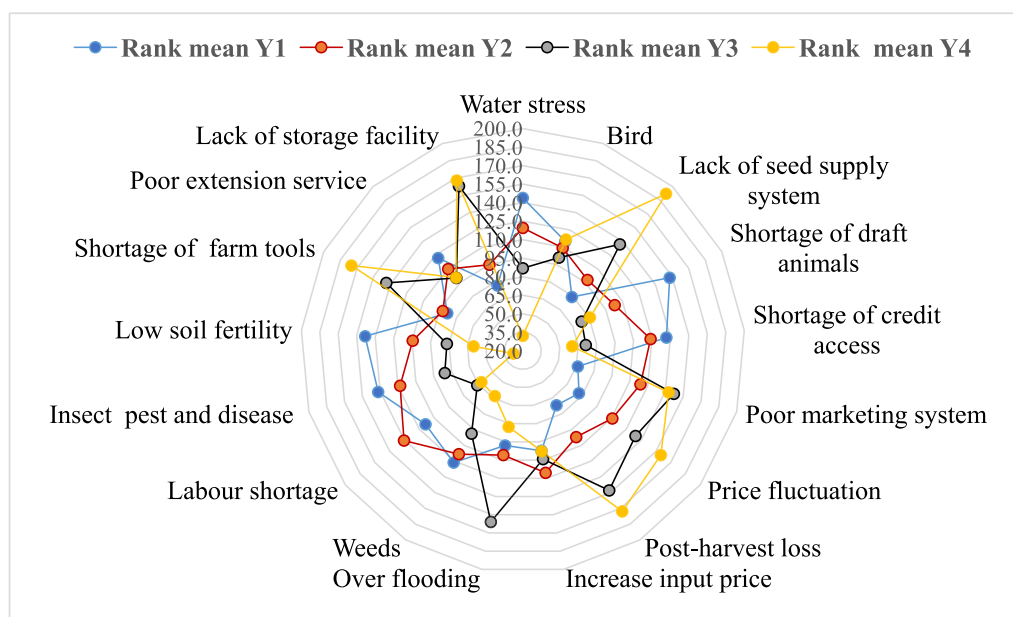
Rank mean Y1 Rank mean Y2 Rank mean Y3 Rank mean Y4

Water stress
Bird
Lack of seed supply system
Shortage of draft animals
Shortage of credit access
Poor marketing system
Price fluctuation
Post-harvest loss
Increase input price
Over flooding
Weeds
Labour shortage
Insect pest and disease
Low soil fertility
Shortage of farm tools
Poor extension service
Lack of storage facility

200.0
185.0
170.0
155.0
140.0
125.0
110.0
95.0
80.0
65.0
50.0
35.0
20.0